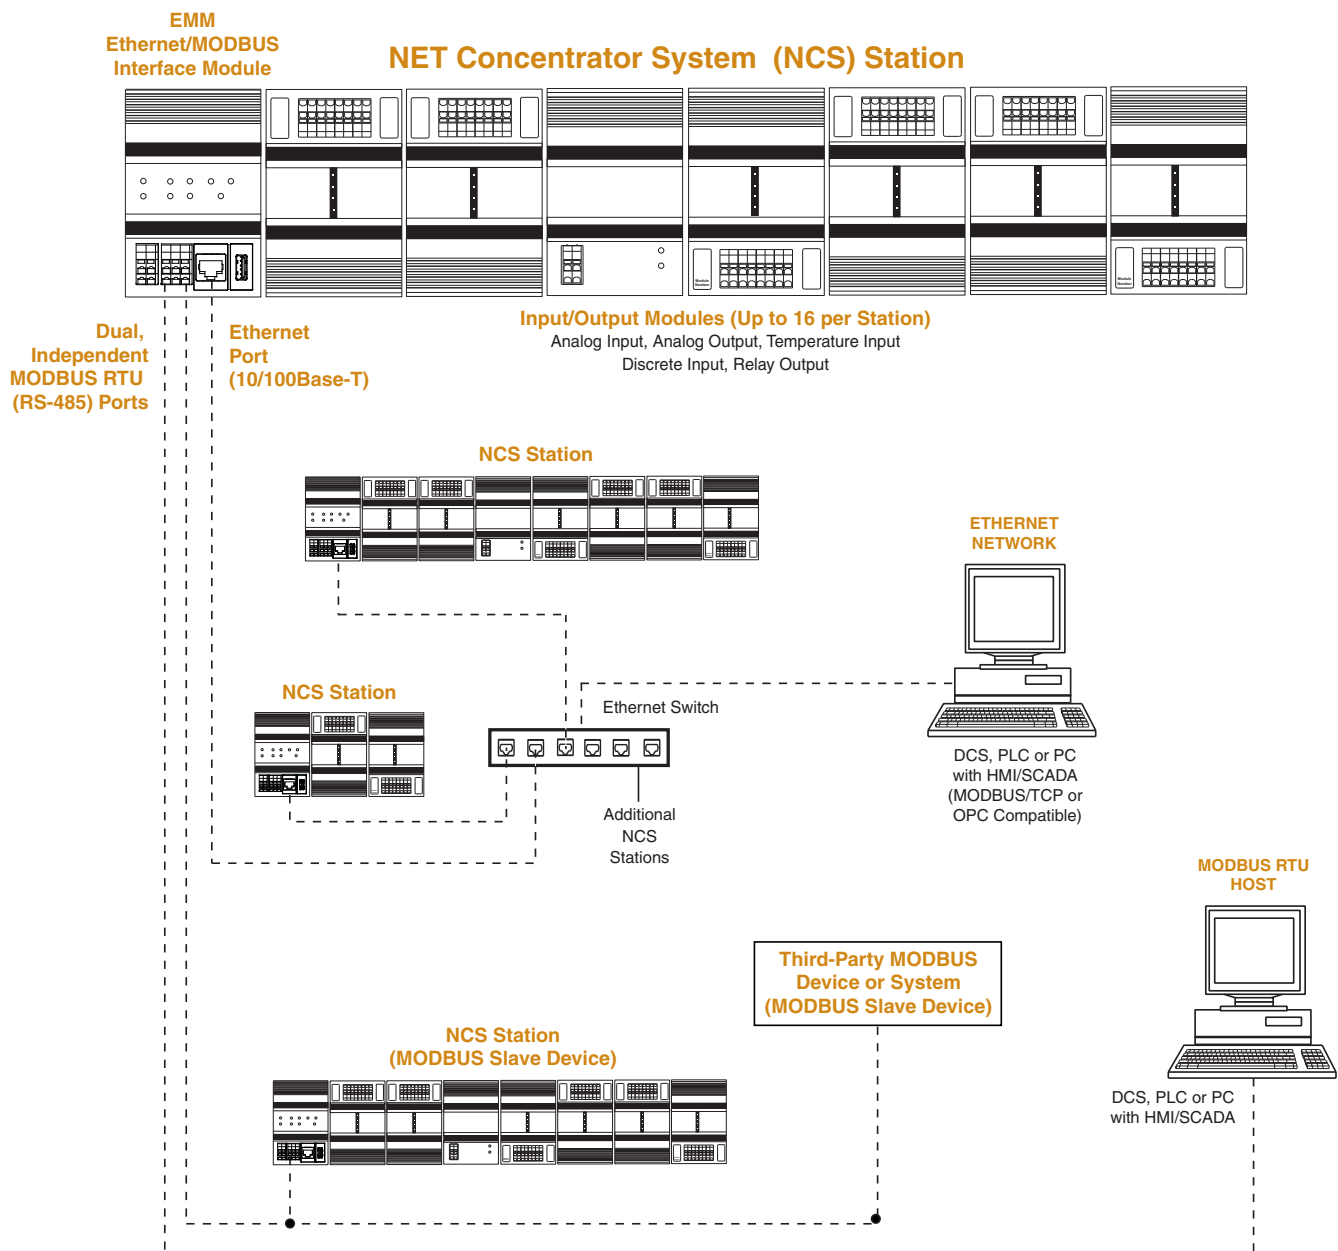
EMM
Ethernet/MODBUS
Interface Module

NET Concentrator System (NCS) Station

Dual, Independent MODBUS RTU (RS-485) Ports

Ethernet Port (10/100Base-T)

Input/Output Modules (Up to 16 per Station)
Analog Input, Analog Output, Temperature Input
Discrete Input, Relay Output

NCS Station

ETHERNET NETWORK

NCS Station

Ethernet Switch

DCS, PLC or PC with HMI/SCADA (MODBUS/TCP or OPC Compatible)

Additional NCS Stations

MODBUS RTU HOST

Third-Party MODBUS Device or System (MODBUS Slave Device)

NCS Station (MODBUS Slave Device)

DCS, PLC or PC with HMI/SCADA